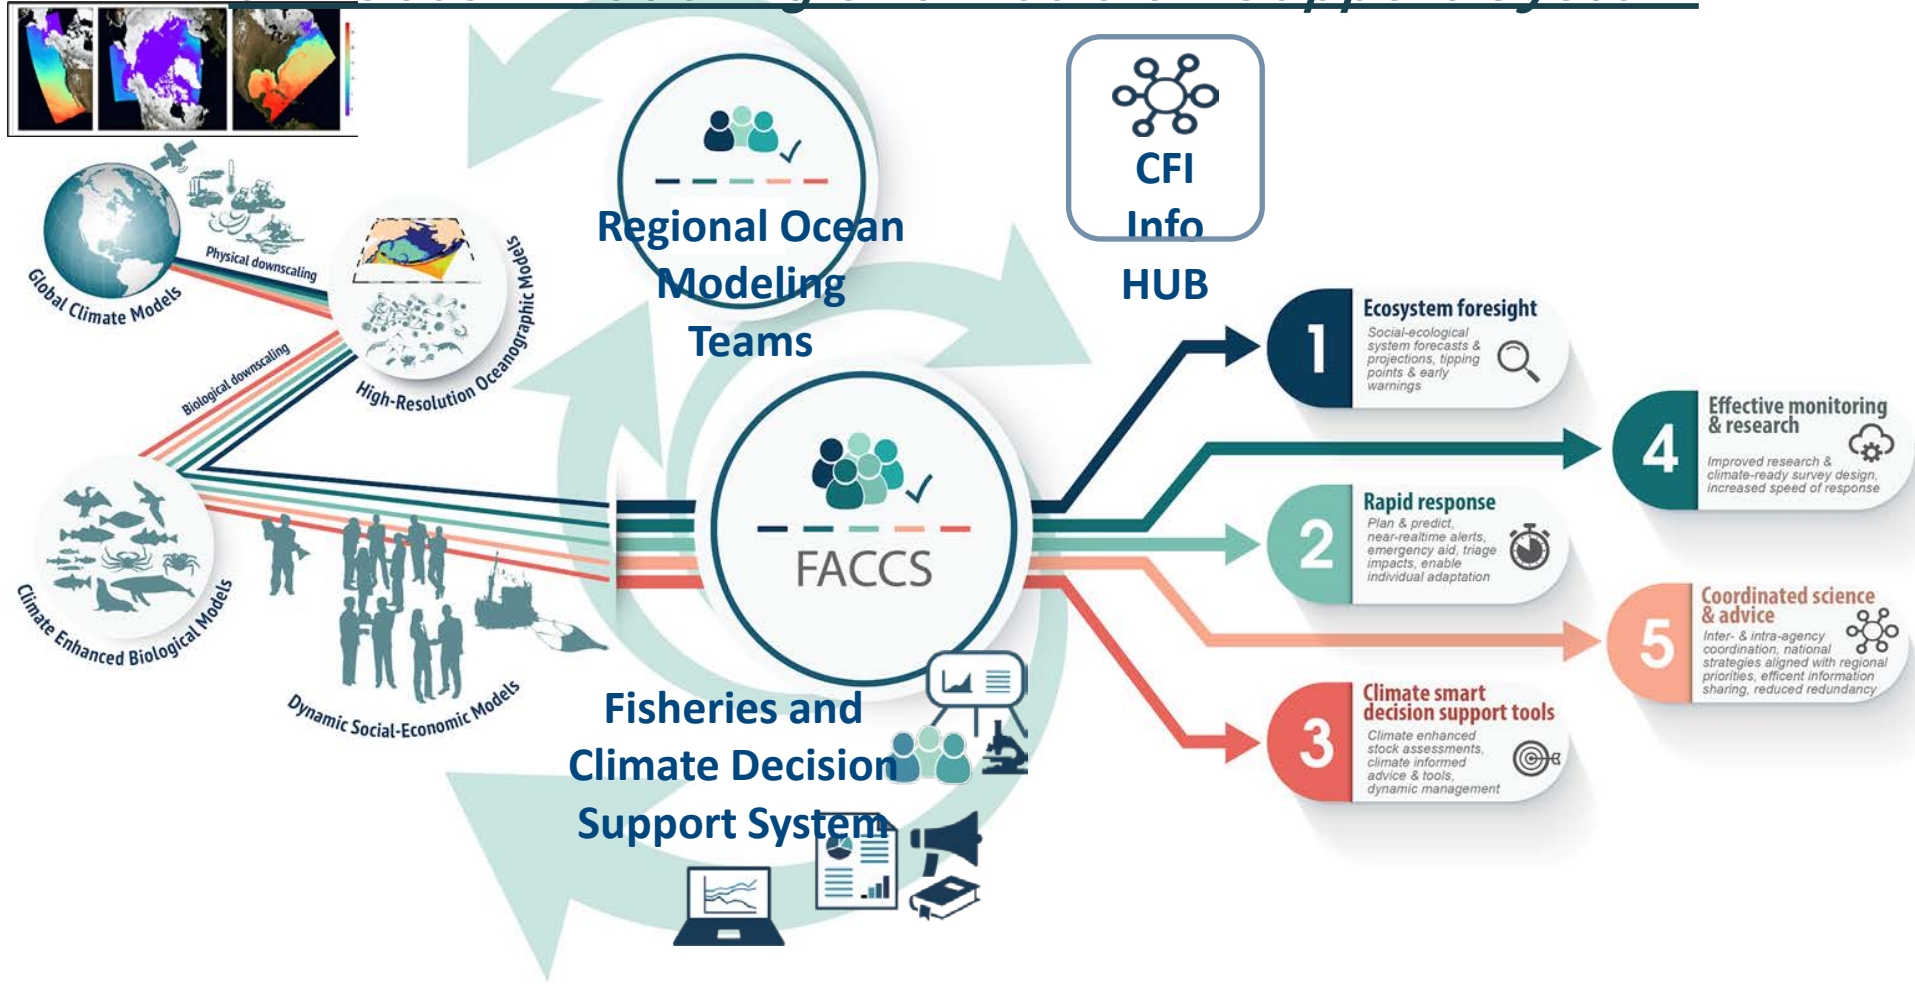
Regional Ocean Modeling Teams

CFI Info HUB

Global Climate Models

Physical downscaling

High-Resolution Oceanographic Models

Biological downscaling

Climate Enhanced Biological Models

Dynamic Social-Economic Models

FACCS

Fisheries and Climate Decision Support System

1 Ecosystem foresight
Social-ecological system forecasts & projections, tipping points & early warnings

4 Effective monitoring & research
Improved research & climate-ready survey design, increased speed of response

2 Rapid response
Plan & predict, near-realtime alerts, emergency aid, triage impacts, enable individual adaptation

5 Coordinated science & advice
Inter- & intra-agency coordination, national strategies aligned with regional priorities, efficent information sharing, reduced redundancy

3 Climate smart decision support tools
Climate enhanced stock assessments, climate informed advice & tools, dynamic management